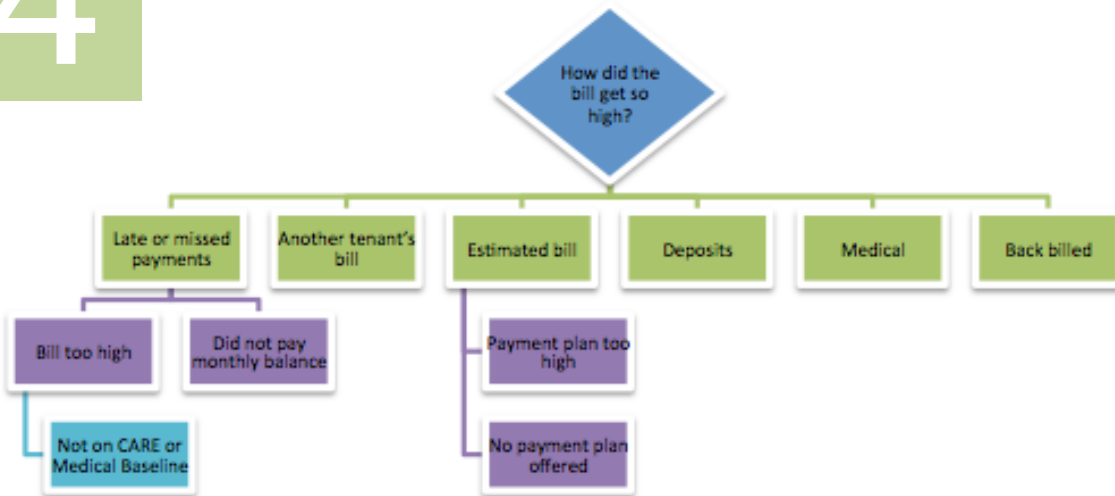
4

How did the bill get so high?

Late or missed payments

Another tenant's bill

Estimated bill

Deposits

Medical

Back billed

Bill too high

Did not pay monthly balance

Not on CARE or Medical Baseline

Payment plan too high

No payment plan offered